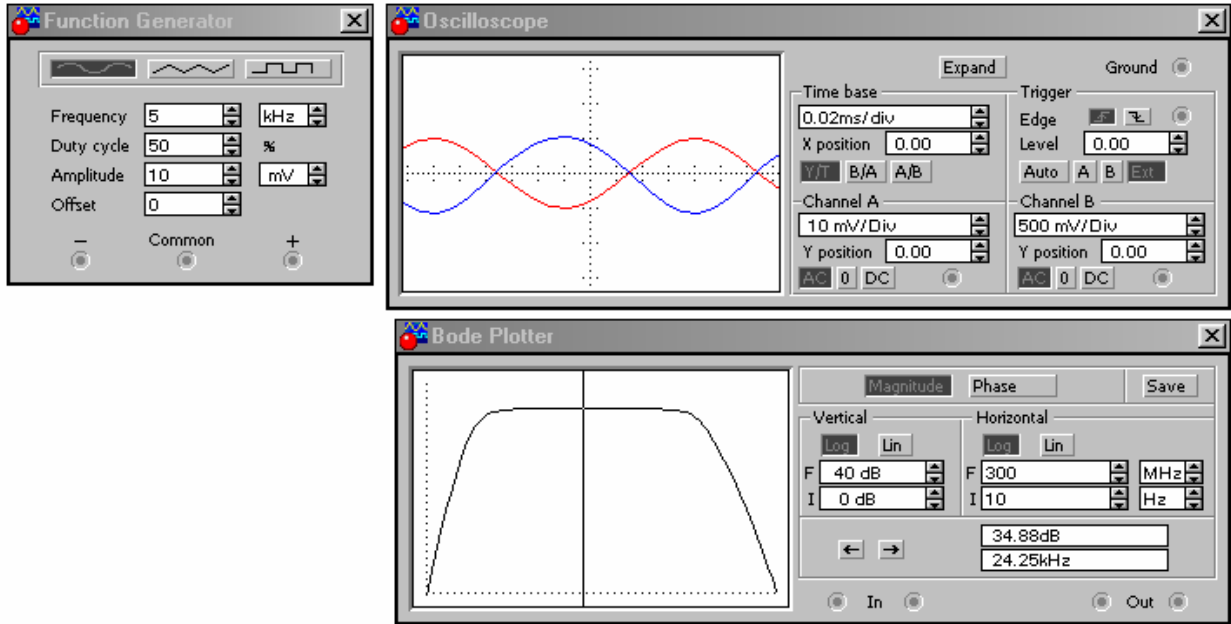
Function Generator

Frequency 5 kHz
Duty cycle 50 %
Amplitude 10 mV
Offset 0

– Common +

Oscilloscope

Expand Ground

Time base
0.02ms/div
X position 0.00
Y/T B/A A/B

Trigger
Edge
Level 0.00
Auto A B Ext

Channel A
10 mV/Div
Y position 0.00
AC 0 DC

Channel B
500 mV/Div
Y position 0.00
AC 0 DC

Bode Plotter

Magnitude Phase Save

Vertical
Log Lin
F 40 dB
I 0 dB

Horizontal
Log Lin
F 300 MHz
I 10 Hz

34.88dB
24.25kHz

In Out